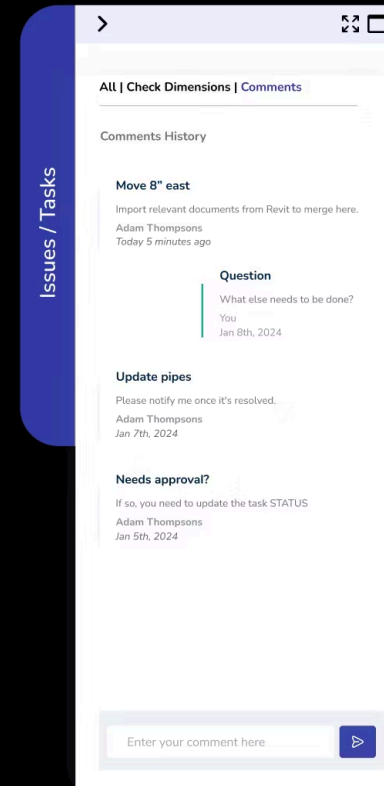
Issues / Tasks

>

All | Check Dimensions | Comments

Comments History

Move 8" east

Import relevant documents from Revit to merge here.

Adam Thompsons

Today 5 minutes ago

Question

What else needs to be done?

You

Jan 8th, 2024

Update pipes

Please notify me once it's resolved.

Adam Thompsons

Jan 7th, 2024

Needs approval?

If so, you need to update the task STATUS

Adam Thompsons

Jan 5th, 2024

Enter your comment here